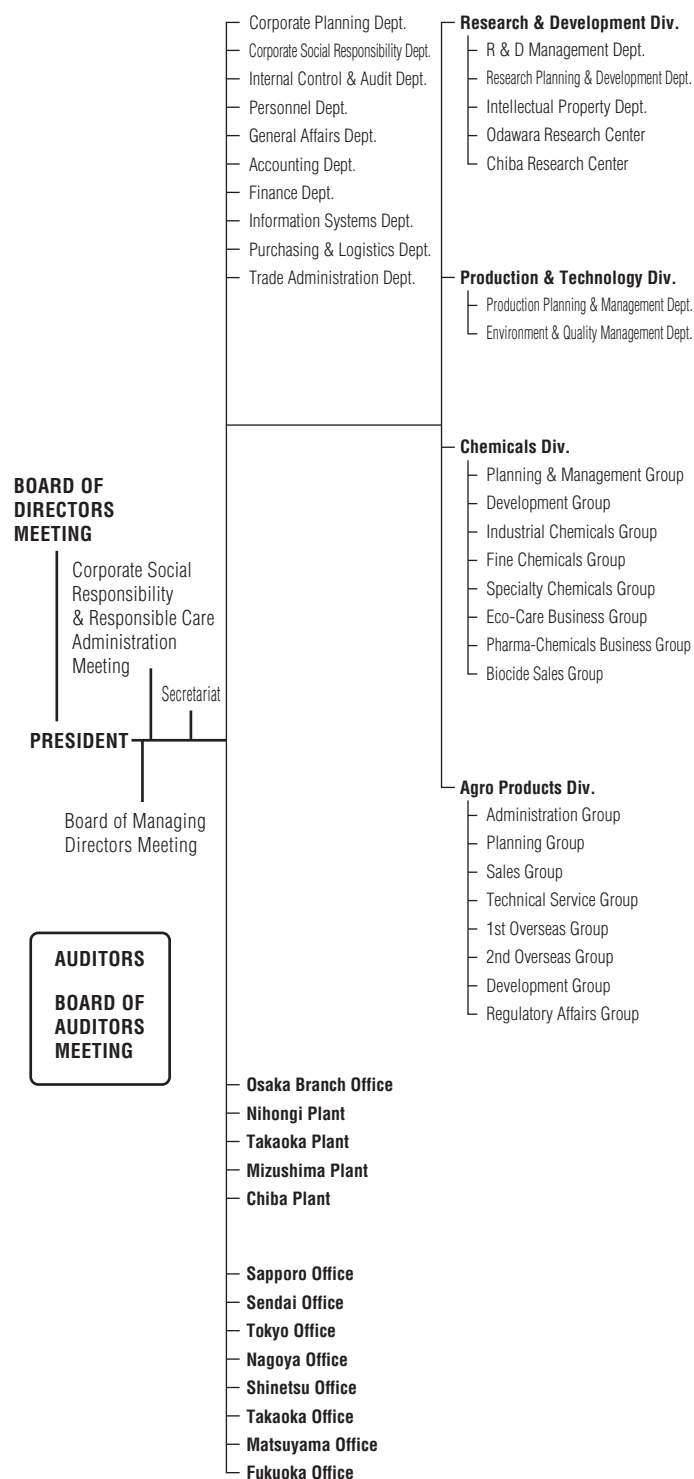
BOARD OF DIRECTORS MEETING

Corporate Social Responsibility & Responsible Care Administration Meeting

Secretariat

PRESIDENT

Board of Managing Directors Meeting

AUDITORS

BOARD OF AUDITORS MEETING

Corporate Planning Dept.
Corporate Social Responsibility Dept.
Internal Control & Audit Dept.
Personnel Dept.
General Affairs Dept.
Accounting Dept.
Finance Dept.
Information Systems Dept.
Purchasing & Logistics Dept.
Trade Administration Dept.

Research & Development Div.
R & D Management Dept.
Research Planning & Development Dept.
Intellectual Property Dept.
Odawara Research Center
Chiba Research Center

Production & Technology Div.
Production Planning & Management Dept.
Environment & Quality Management Dept.

Chemicals Div.
Planning & Management Group
Development Group
Industrial Chemicals Group
Fine Chemicals Group
Specialty Chemicals Group
Eco-Care Business Group
Pharma-Chemicals Business Group
Biocide Sales Group

Agro Products Div.
Administration Group
Planning Group
Sales Group
Technical Service Group
1st Overseas Group
2nd Overseas Group
Development Group
Regulatory Affairs Group

Osaka Branch Office
Nihongi Plant
Takaoka Plant
Mizushima Plant
Chiba Plant

Sapporo Office
Sendai Office
Tokyo Office
Nagoya Office
Shinetsu Office
Takaoka Office
Matsuyama Office
Fukuoka Office